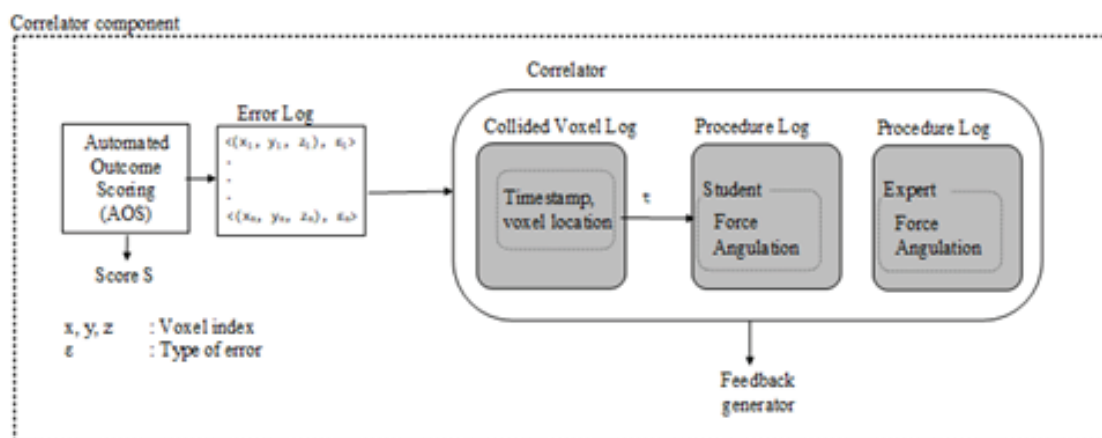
Correlator component

Automated Outcome Scoring (AOS)

Score S

Error Log

$<(x_1, y_1, z_1), \varepsilon_1>$
.
.
.
$<(x_n, y_n, z_n), \varepsilon_n>$

Correlator

Collided Voxel Log

Timestamp, voxel location

$\tau$

Procedure Log

Student

Force Angulation

Procedure Log

Expert

Force Angulation

x, y, z : Voxel index
$\varepsilon$ : Type of error

Feedback generator